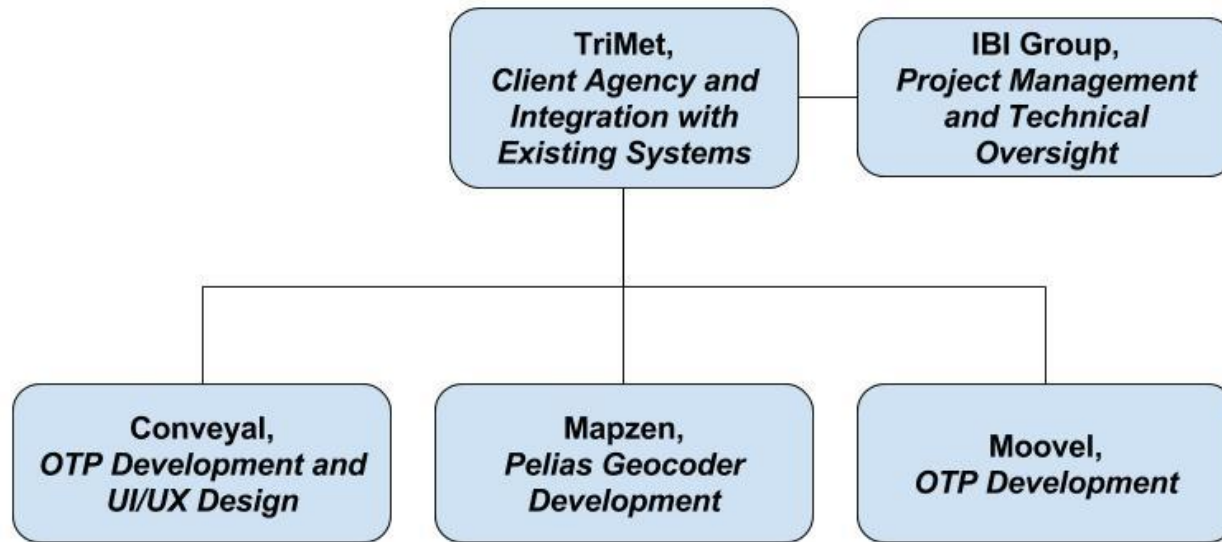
TriMet,
Client Agency and Integration with Existing Systems

IBI Group,
Project Management and Technical Oversight

Conveyal,
OTP Development and UI/UX Design

Mapzen,
Pelias Geocoder Development

Moovel,
OTP Development